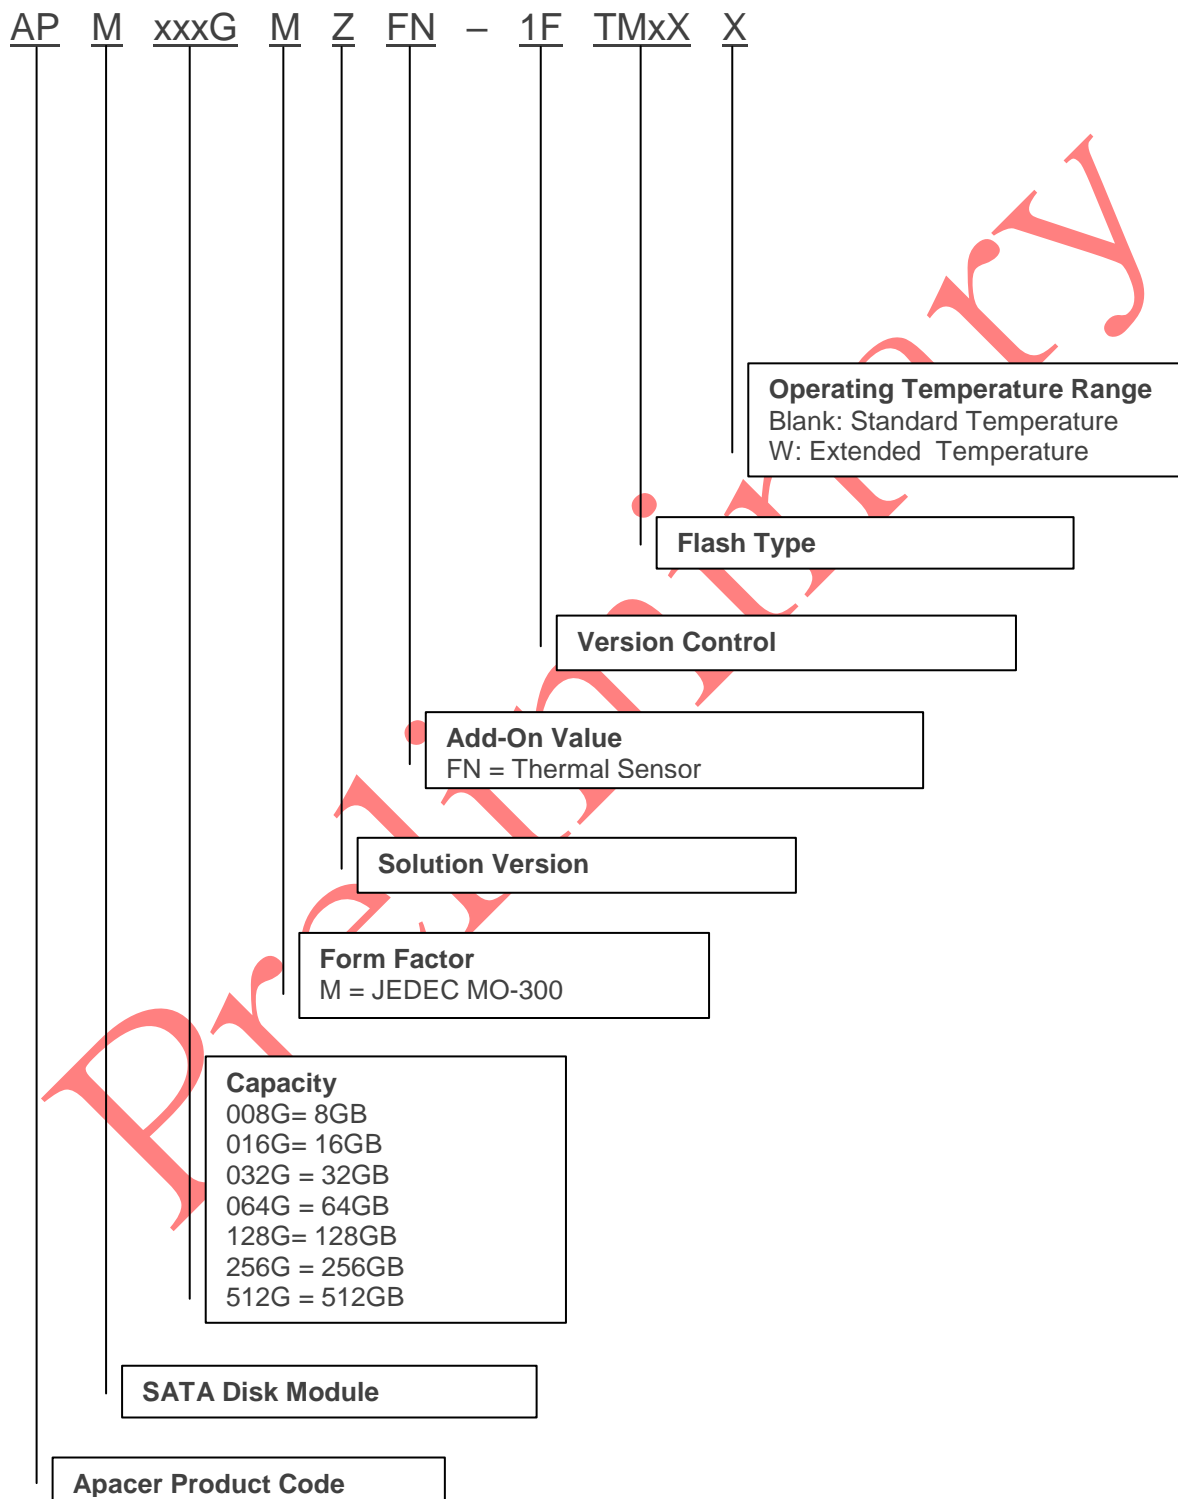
AP M xxxG M Z FN – 1F TMxX X

Preliminary

Operating Temperature Range
Blank: Standard Temperature
W: Extended Temperature

Flash Type

Version Control

Add-On Value
FN = Thermal Sensor

Solution Version

Form Factor
M = JEDEC MO-300

Capacity
008G= 8GB
016G= 16GB
032G = 32GB
064G = 64GB
128G= 128GB
256G = 256GB
512G = 512GB

SATA Disk Module

Apacer Product Code